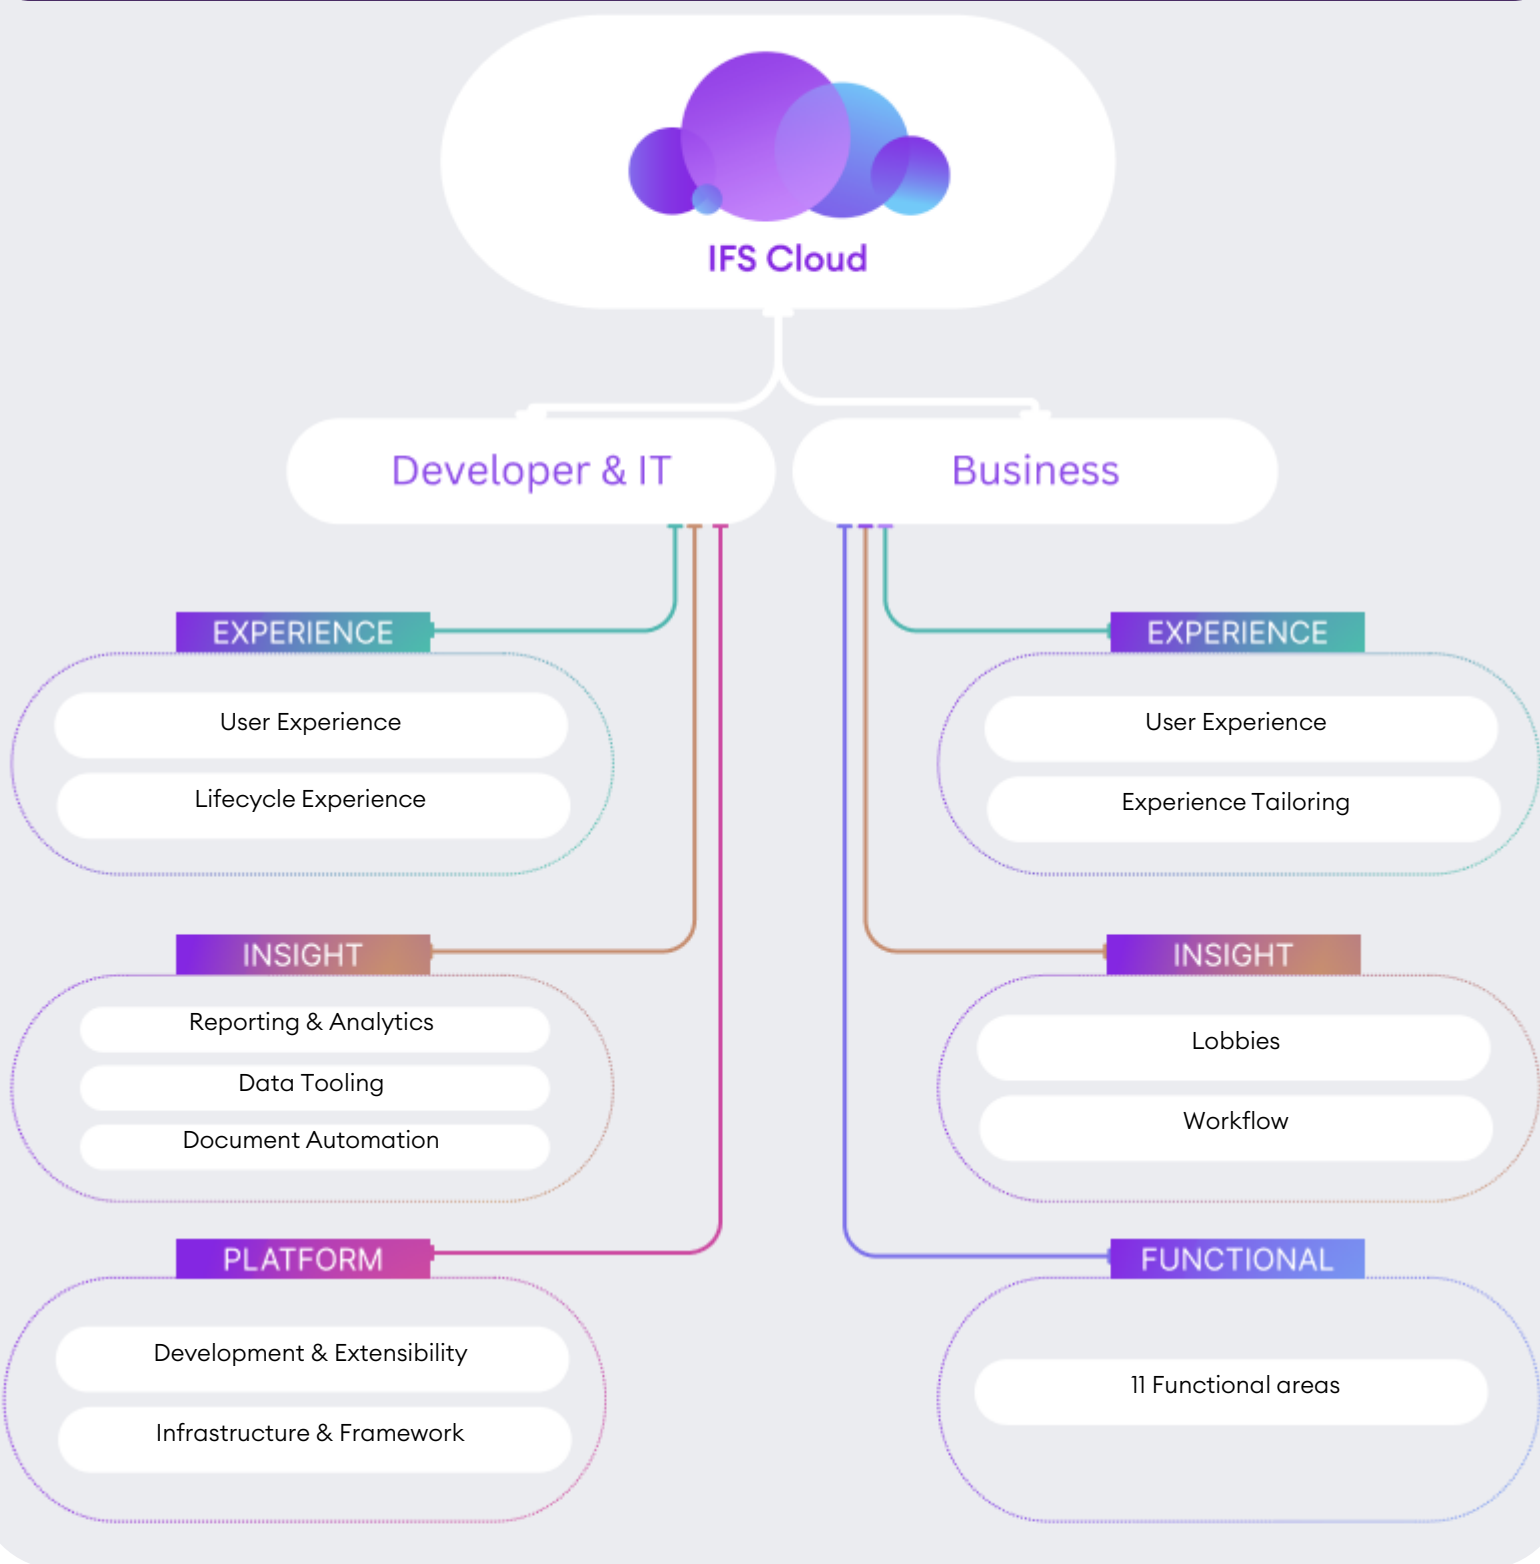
IFS Cloud

Developer & IT

Business

EXPERIENCE

User Experience

Lifecycle Experience

INSIGHT

Reporting & Analytics

Data Tooling

Document Automation

PLATFORM

Development & Extensibility

Infrastructure & Framework

EXPERIENCE

User Experience

Experience Tailoring

INSIGHT

Lobbies

Workflow

FUNCTIONAL

11 Functional areas